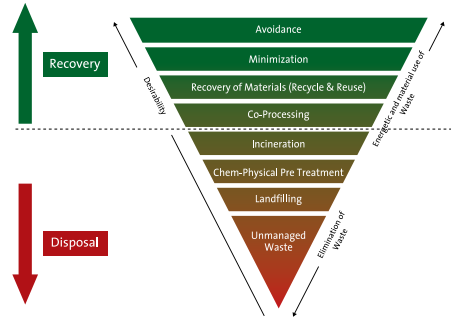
Recovery

Avoidance

Minimization

Recovery of Materials (Recycle & Reuse)

Co-Processing

Incineration

Chem-Physical Pre Treatment

Landfilling

Unmanaged Waste

Disposal

Desirability

Energetic and material use of Waste

Elimination of Waste